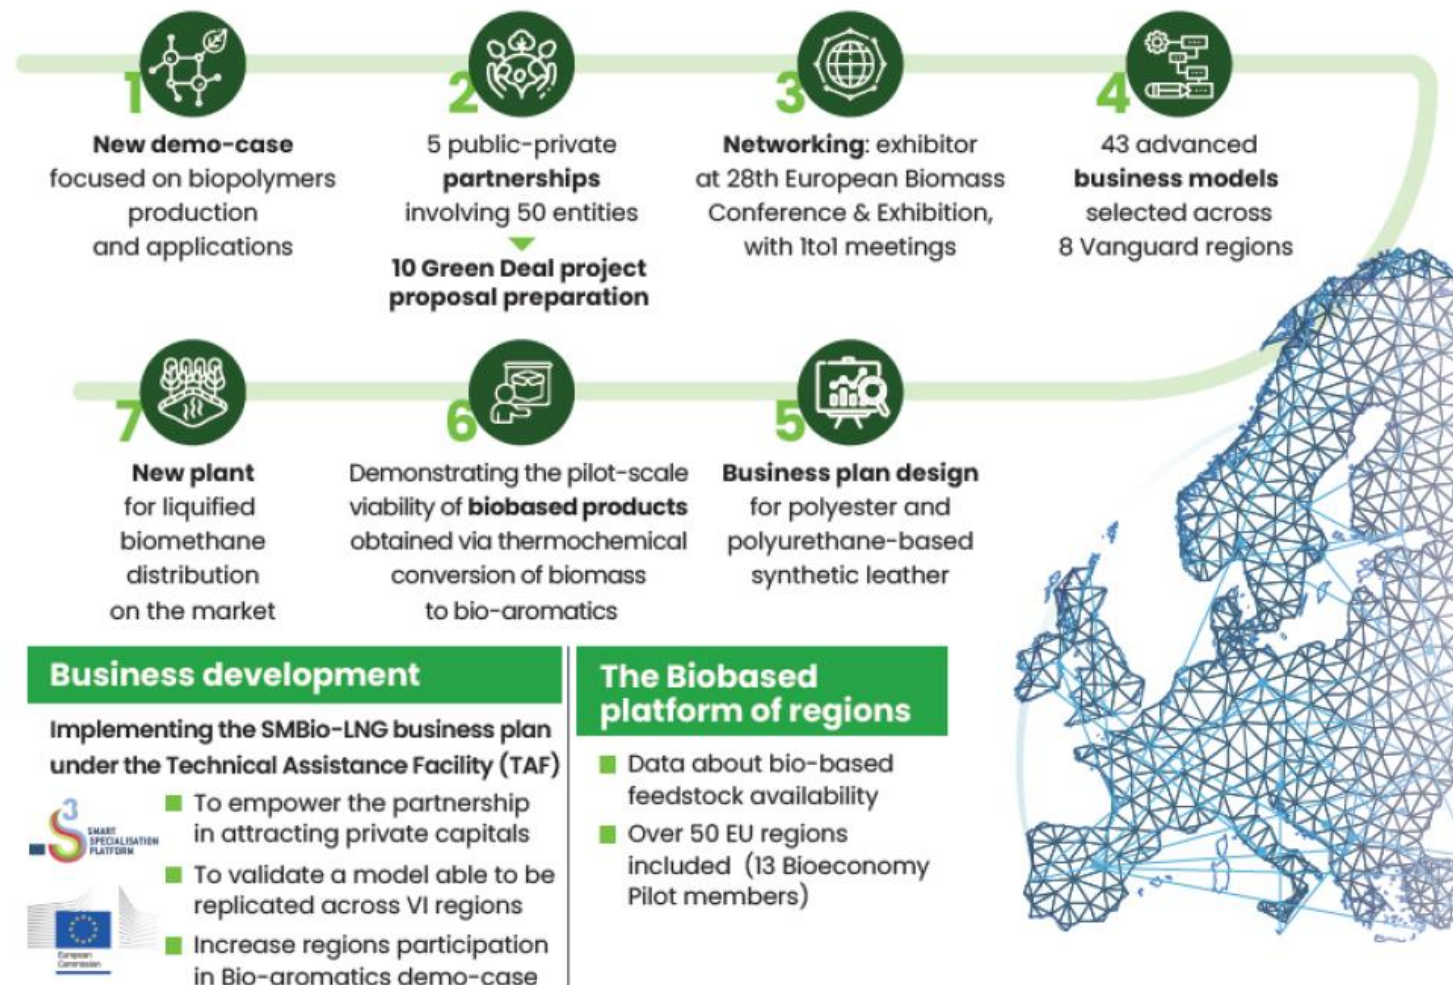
1
New demo-case focused on biopolymers production and applications

2
5 public-private partnerships involving 50 entities

10 Green Deal project proposal preparation

3
Networking: exhibitor at 28th European Biomass Conference & Exhibition, with 1to1 meetings

4
43 advanced business models selected across 8 Vanguard regions

7
New plant for liquified biomethane distribution on the market

6
Demonstrating the pilot-scale viability of biobased products obtained via thermochemical conversion of biomass to bio-aromatics

5
Business plan design for polyester and polyurethane-based synthetic leather

Business development

Implementing the SMBio-LNG business plan under the Technical Assistance Facility (TAF)

S3 SMART SPECIALISATION PLATFORM

European Commission

To empower the partnership in attracting private capitals

To validate a model able to be replicated across VI regions

Increase regions participation in Bio-aromatics demo-case

The Biobased platform of regions

Data about bio-based feedstock availability

Over 50 EU regions included (13 Bioeconomy Pilot members)